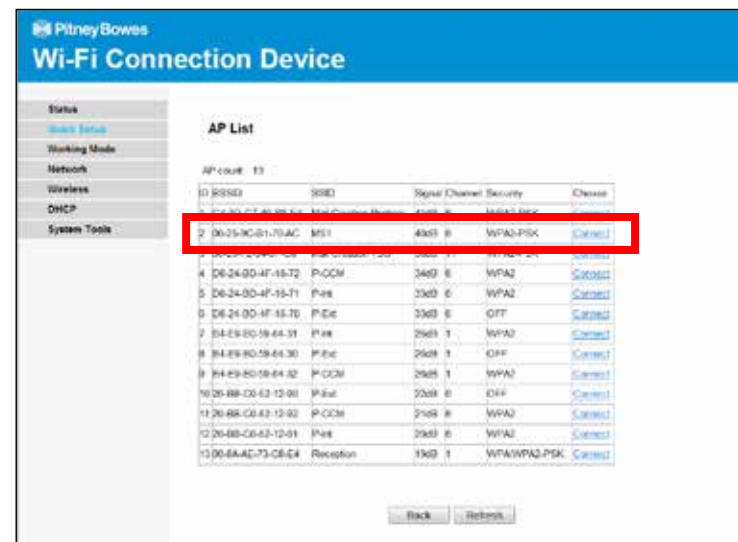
Pitney Bowes
Wi-Fi Connection Device

Status
Quick Setup
Working Mode
Network
Wireless
DHCP
System Tools

AP List

AP count: 13

| ID | BSSID | SSID | Signal | Channel | Security | Choose |
|---|---|---|---|---|---|---|
| 1 | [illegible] | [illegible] | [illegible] | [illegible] | WPA2-PSK | Connect |
| 2 | 00-25-9C-B1-70-AC | MS1 | 40dB | 6 | WPA2-PSK | Connect |
| 3 | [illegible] | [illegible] | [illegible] | 11 | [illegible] | Connect |
| 4 | D6-24-DD-4F-16-72 | P-CCM | 34dB | 6 | WPA2 | Connect |
| 5 | D6-24-DD-4F-16-71 | P-Int | 33dB | 6 | WPA2 | Connect |
| 6 | D6-24-DD-4F-16-70 | P-Ext | 33dB | 6 | OFF | Connect |
| 7 | 84-E9-BD-59-64-31 | P-Int | 29dB | 1 | WPA2 | Connect |
| 8 | 84-E9-BD-59-64-30 | P-Ext | 29dB | 1 | OFF | Connect |
| 9 | 84-E9-BD-59-64-32 | P-CCM | 29dB | 1 | WPA2 | Connect |
| 10 | 20-BB-C0-52-12-90 | P-Ext | 22dB | 6 | OFF | Connect |
| 11 | 20-BB-C0-52-12-92 | P-CCM | 21dB | 6 | WPA2 | Connect |
| 12 | 20-BB-C0-52-12-91 | P-Int | 20dB | 6 | WPA2 | Connect |
| 13 | 00-6A-AE-73-C8-E4 | Reception | 19dB | 1 | WPA/WPA2-PSK | Connect |

Back Refresh